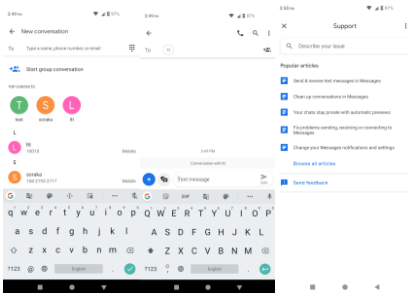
3:49 PM 97%

New conversation

To Type a name, phone number, or email

Start group conversation

TOP CONTACTS

T S L
test soraiko lil

L

lil
73010 Mobile

S

soraiko
1 (561) 555-5717 Mobile

G GIF

q w e r t y u i o p
a s d f g h j k l
z x c v b n m

?123 , English .

3:49 PM 97%

5:47 PM

Conversation with lil

Text message SMS

G GIF

q w e r t y u i o p
a s d f g h j k l
z x c v b n m

?123 , English .

3:50 PM 97%

Support

Describe your issue

Popular articles

Send & receive text messages in Messages

Clean up conversations in Messages

Your chats stay private with automatic previews

Fix problems sending, receiving or connecting to Messages

Change your Messages notifications and settings

Browse all articles

Send feedback